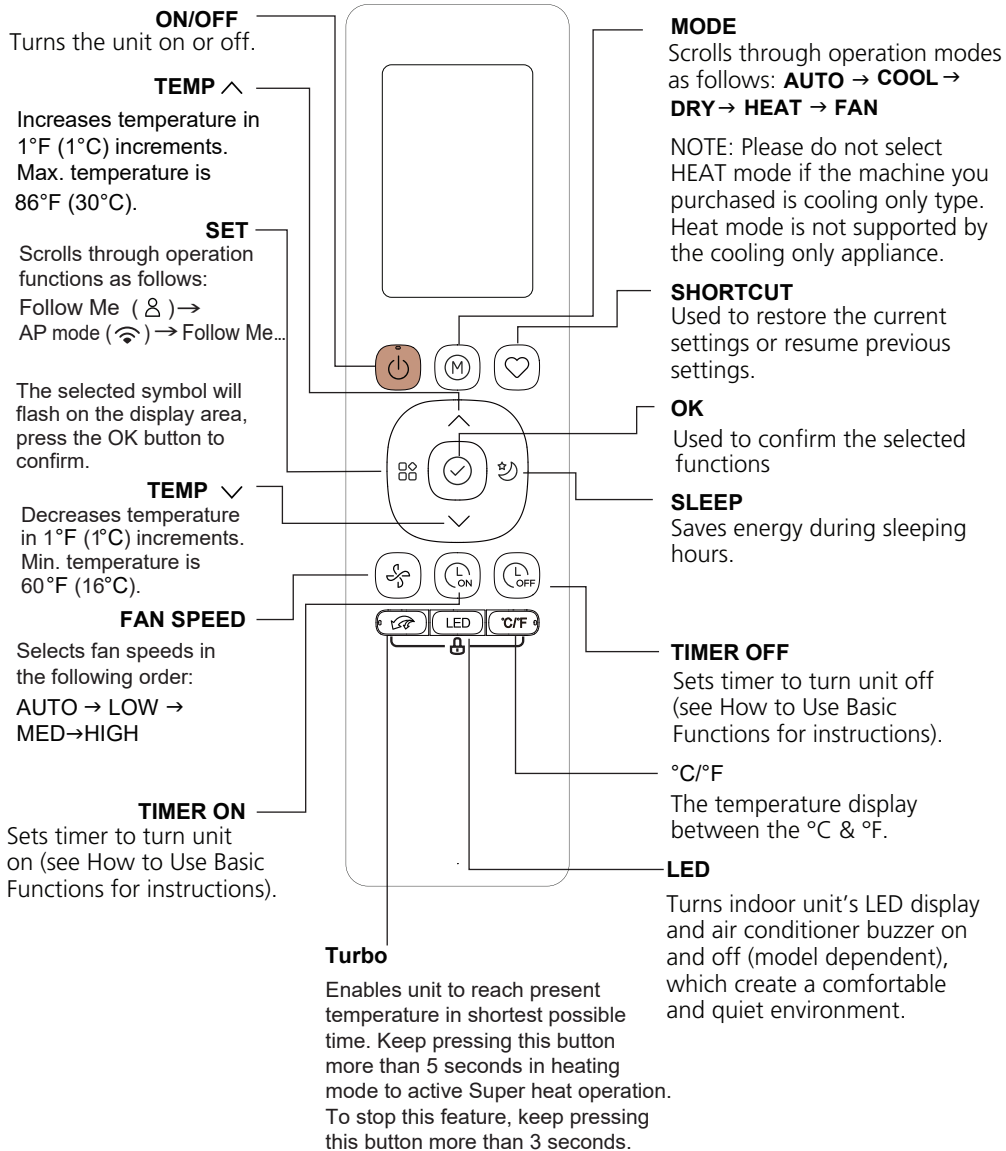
**ON/OFF**
Turns the unit on or off.

**TEMP** $\wedge$
Increases temperature in 1°F (1°C) increments. Max. temperature is 86°F (30°C).

**SET**
Scrolls through operation functions as follows:
Follow Me ( 🝰 )→ AP mode ( ᯤ ) → Follow Me...

The selected symbol will flash on the display area, press the OK button to confirm.

**TEMP** $\vee$
Decreases temperature in 1°F (1°C) increments. Min. temperature is 60°F (16°C).

**FAN SPEED**
Selects fan speeds in the following order:
AUTO → LOW → MED→HIGH

**TIMER ON**
Sets timer to turn unit on (see How to Use Basic Functions for instructions).

**MODE**
Scrolls through operation modes as follows: **AUTO** → **COOL** → **DRY**→ **HEAT** → **FAN**

NOTE: Please do not select HEAT mode if the machine you purchased is cooling only type. Heat mode is not supported by the cooling only appliance.

**SHORTCUT**
Used to restore the current settings or resume previous settings.

**OK**
Used to confirm the selected functions

**SLEEP**
Saves energy during sleeping hours.

**TIMER OFF**
Sets timer to turn unit off (see How to Use Basic Functions for instructions).

°C/°F
The temperature display between the °C & °F.

**LED**
Turns indoor unit's LED display and air conditioner buzzer on and off (model dependent), which create a comfortable and quiet environment.

M

LED

°C/°F

**Turbo**
Enables unit to reach present temperature in shortest possible time. Keep pressing this button more than 5 seconds in heating mode to active Super heat operation. To stop this feature, keep pressing this button more than 3 seconds.